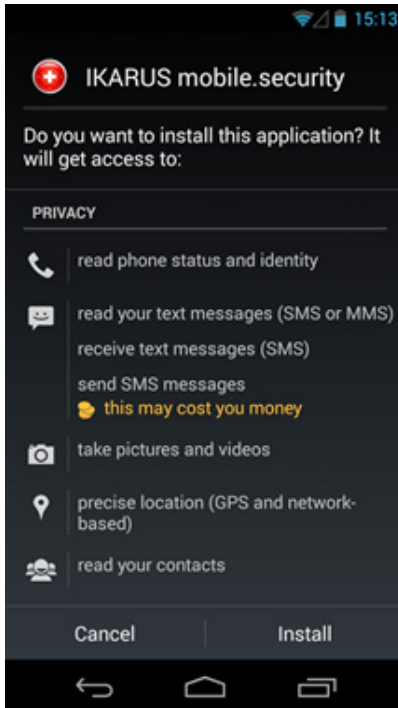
15:13

IKARUS mobile.security

Do you want to install this application? It will get access to:

PRIVACY

read phone status and identity

read your text messages (SMS or MMS)

receive text messages (SMS)

send SMS messages

this may cost you money

take pictures and videos

precise location (GPS and network-based)

read your contacts

Cancel

Install